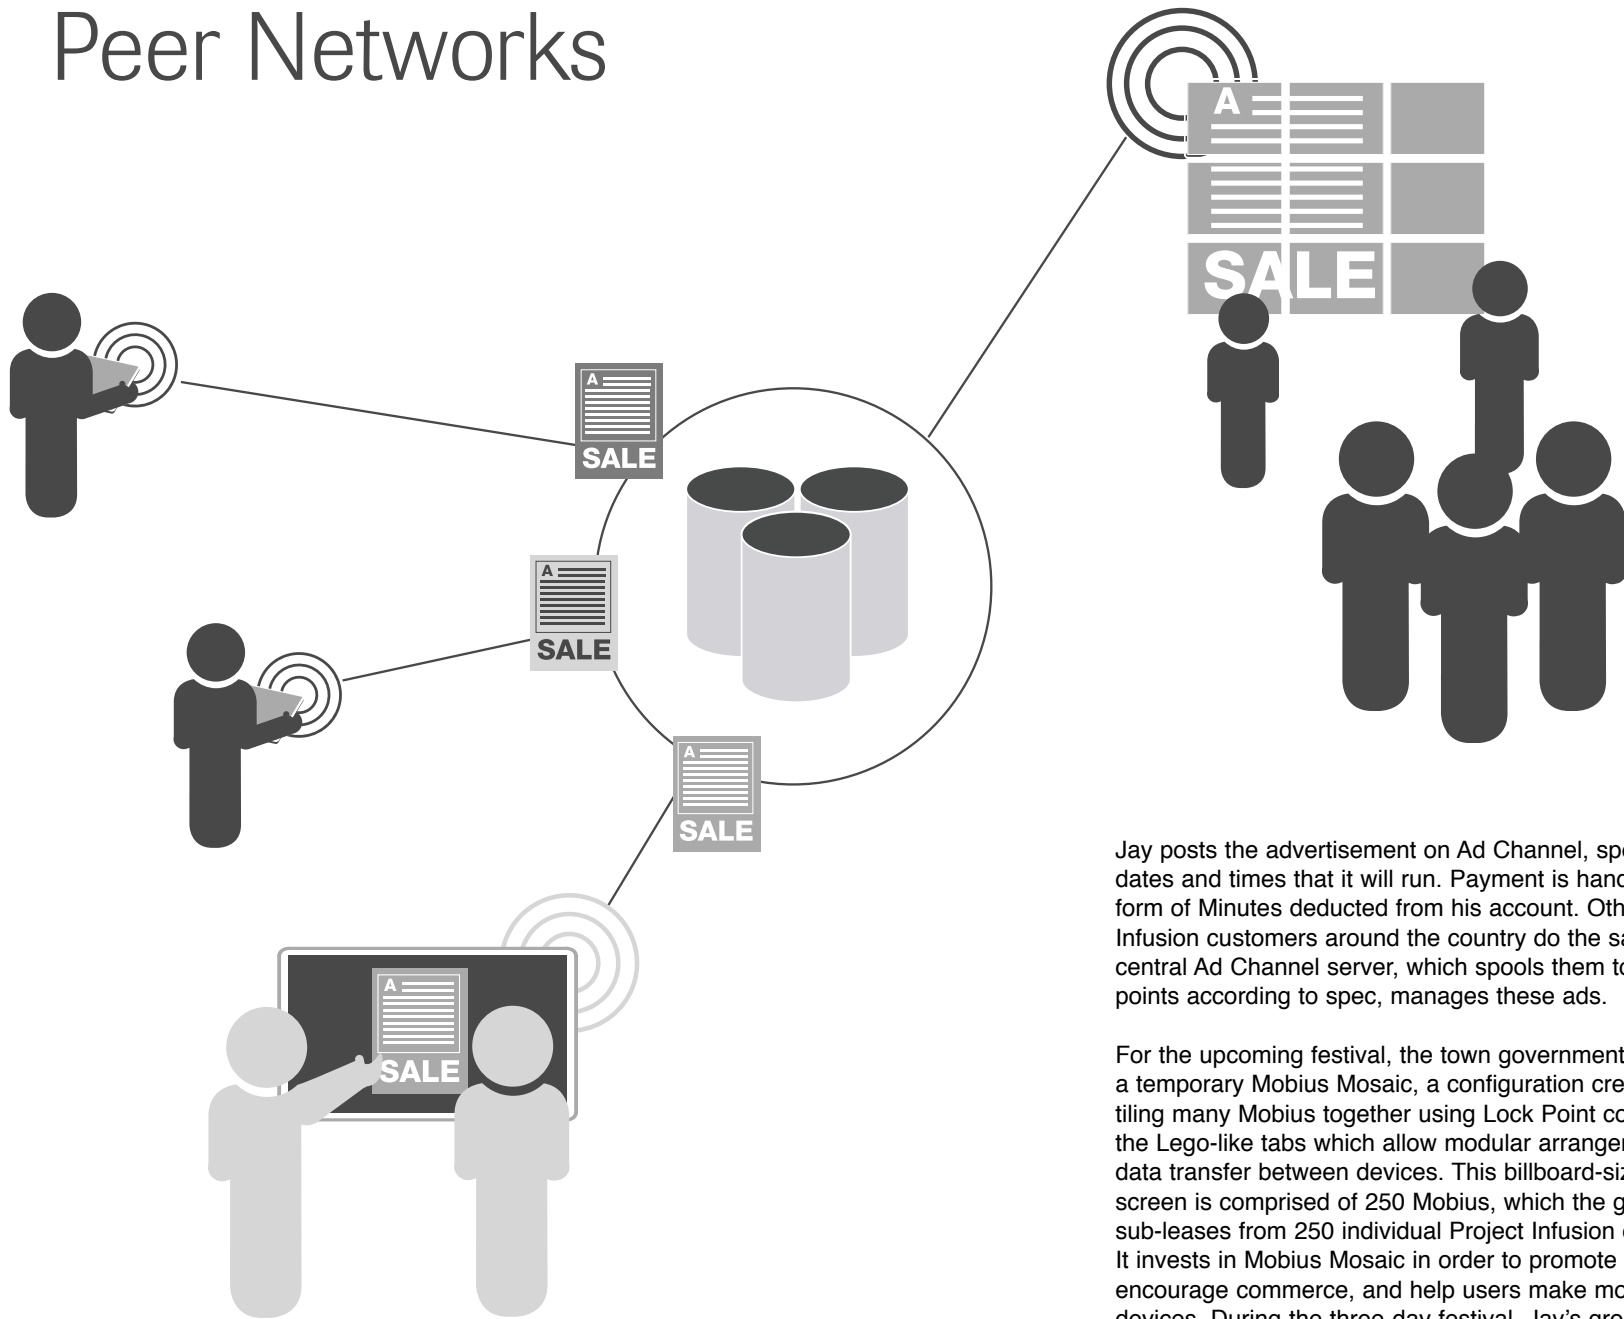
Peer Networks

A
SALE

A
SALE

A
SALE

A
SALE

A
SALE

Jay posts the advertisement on Ad Channel, spe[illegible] dates and times that it will run. Payment is hand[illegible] form of Minutes deducted from his account. Oth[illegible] Infusion customers around the country do the sa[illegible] central Ad Channel server, which spools them to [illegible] points according to spec, manages these ads.

For the upcoming festival, the town government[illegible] a temporary Mobius Mosaic, a configuration cre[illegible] tiling many Mobius together using Lock Point co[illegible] the Lego-like tabs which allow modular arranger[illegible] data transfer between devices. This billboard-siz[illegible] screen is comprised of 250 Mobius, which the g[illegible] sub-leases from 250 individual Project Infusion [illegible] It invests in Mobius Mosaic in order to promote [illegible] encourage commerce, and help users make mo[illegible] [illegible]